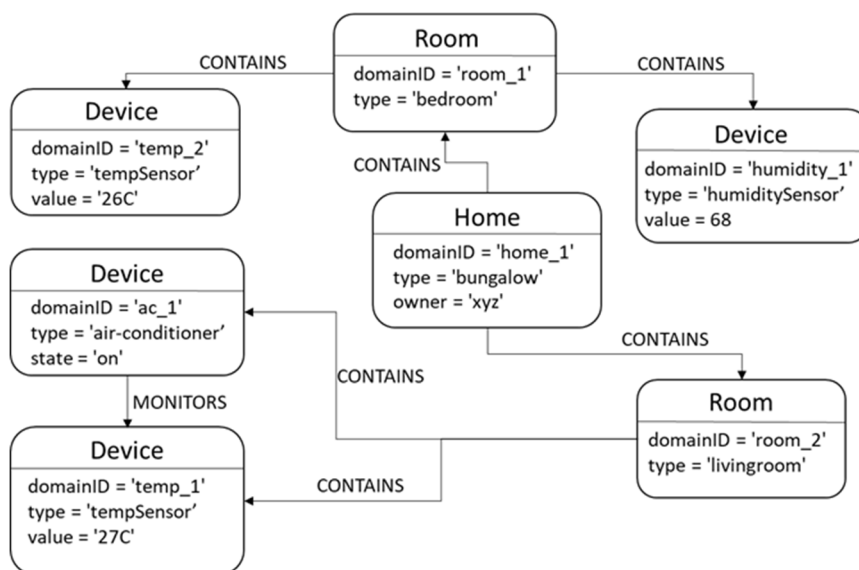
Room
domainID = 'room_1'
type = 'bedroom'

CONTAINS

CONTAINS

Device
domainID = 'temp_2'
type = 'tempSensor'
value = '26C'

Device
domainID = 'humidity_1'
type = 'humiditySensor'
value = 68

CONTAINS

Home
domainID = 'home_1'
type = 'bungalow'
owner = 'xyz'

Device
domainID = 'ac_1'
type = 'air-conditioner'
state = 'on'

CONTAINS

CONTAINS

MONITORS

Room
domainID = 'room_2'
type = 'livingroom'

Device
domainID = 'temp_1'
type = 'tempSensor'
value = '27C'

CONTAINS